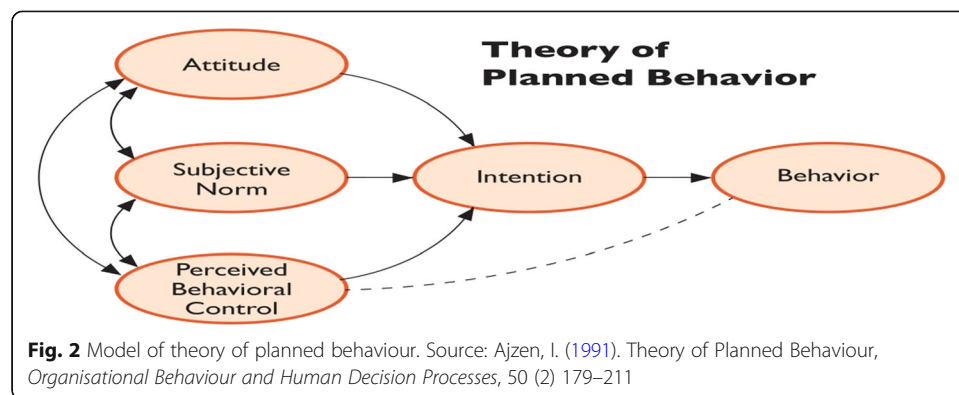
Theory of Planned Behavior

Attitude

Subjective Norm

Perceived Behavioral Control

Intention

Behavior

Fig. 2 Model of theory of planned behaviour. Source: Ajzen, I. (1991). Theory of Planned Behaviour, Organisational Behaviour and Human Decision Processes, 50 (2) 179–211